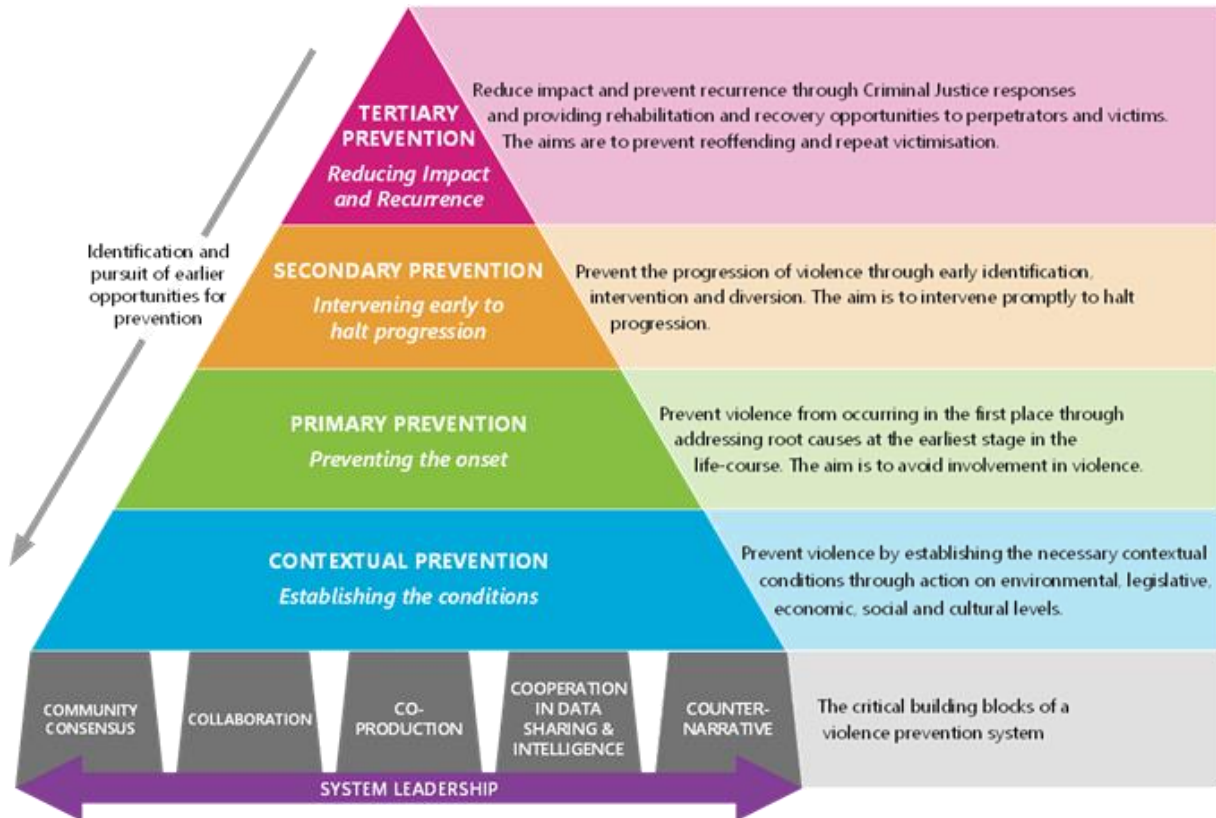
Identification and pursuit of earlier opportunities for prevention

TERTIARY PREVENTION
Reducing Impact and Recurrence

Reduce impact and prevent recurrence through Criminal Justice responses and providing rehabilitation and recovery opportunities to perpetrators and victims. The aims are to prevent reoffending and repeat victimisation.

SECONDARY PREVENTION
Intervening early to halt progression

Prevent the progression of violence through early identification, intervention and diversion. The aim is to intervene promptly to halt progression.

PRIMARY PREVENTION
Preventing the onset

Prevent violence from occurring in the first place through addressing root causes at the earliest stage in the life-course. The aim is to avoid involvement in violence.

CONTEXTUAL PREVENTION
Establishing the conditions

Prevent violence by establishing the necessary contextual conditions through action on environmental, legislative, economic, social and cultural levels.

COMMUNITY CONSENSUS

COLLABORATION

CO-PRODUCTION

COOPERATION IN DATA SHARING & INTELLIGENCE

COUNTER-NARRATIVE

The critical building blocks of a violence prevention system

SYSTEM LEADERSHIP